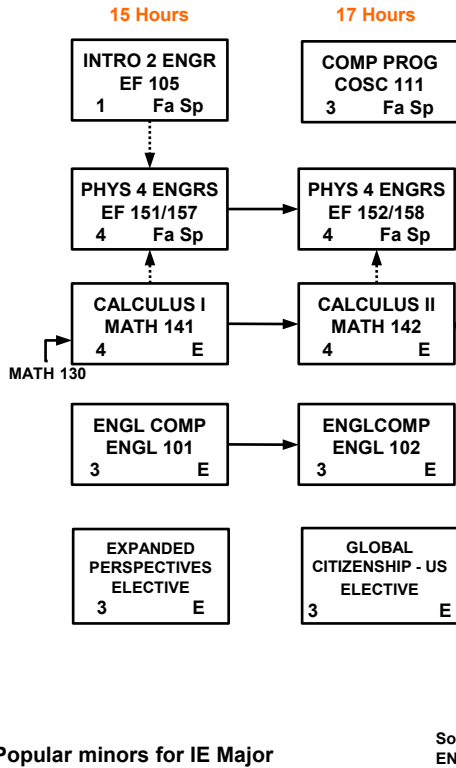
15 Hours

INTRO 2 ENGR
EF 105
1 Fa Sp

PHYS 4 ENGRS
EF 151/157
4 Fa Sp

CALCULUS I
MATH 141
4 E

MATH 130

ENGL COMP
ENGL 101
3 E

EXPANDED PERSPECTIVES ELECTIVE
3 E

17 Hours

COMP PROG
COSC 111
3 Fa Sp

PHYS 4 ENGRS
EF 152/158
4 Fa Sp

CALCULUS II
MATH 142
4 E

ENGLCOMP
ENGL 102
3 E

GLOBAL CITIZENSHIP - US
ELECTIVE
3 E

Popular minors for IE Major

So
EN